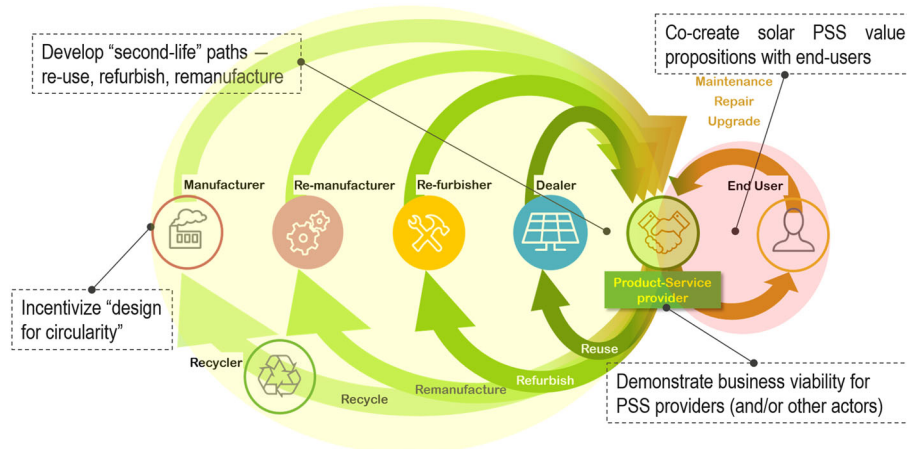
Develop “second-life” paths — re-use, refurbish, remanufacture

Co-create solar PSS value propositions with end-users

Maintenance
Repair
Upgrade

Manufacturer

Re-manufacturer

Re-furbisher

Dealer

End User

Product-Service provider

Incentivize “design for circularity”

Recycler

Recycle

Remanufacture

Refurbish

Reuse

Demonstrate business viability for PSS providers (and/or other actors)